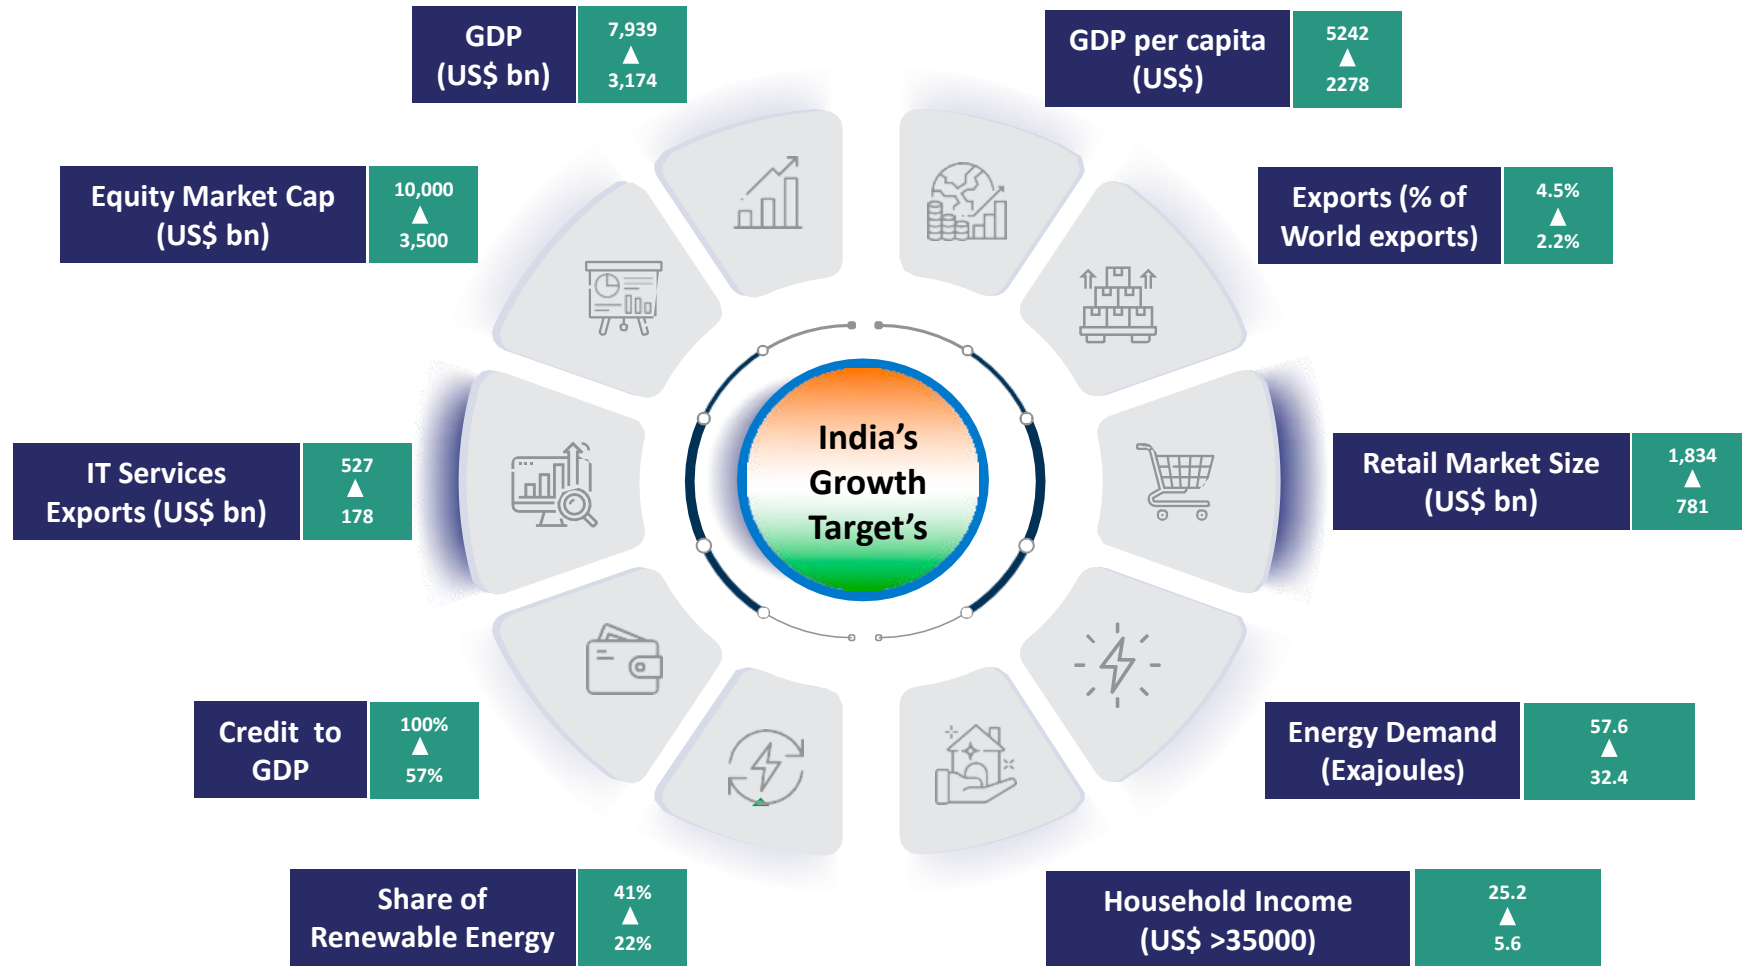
GDP (US$ bn)

7,939
▲
3,174

GDP per capita (US$)

5242
▲
2278

Equity Market Cap (US$ bn)

10,000
▲
3,500

Exports (% of World exports)

4.5%
▲
2.2%

India's Growth Target's

IT Services Exports (US$ bn)

527
▲
178

Retail Market Size (US$ bn)

1,834
▲
781

Credit to GDP

100%
▲
57%

Energy Demand (Exajoules)

57.6
▲
32.4

Share of Renewable Energy

41%
▲
22%

Household Income (US$ >35000)

25.2
▲
5.6